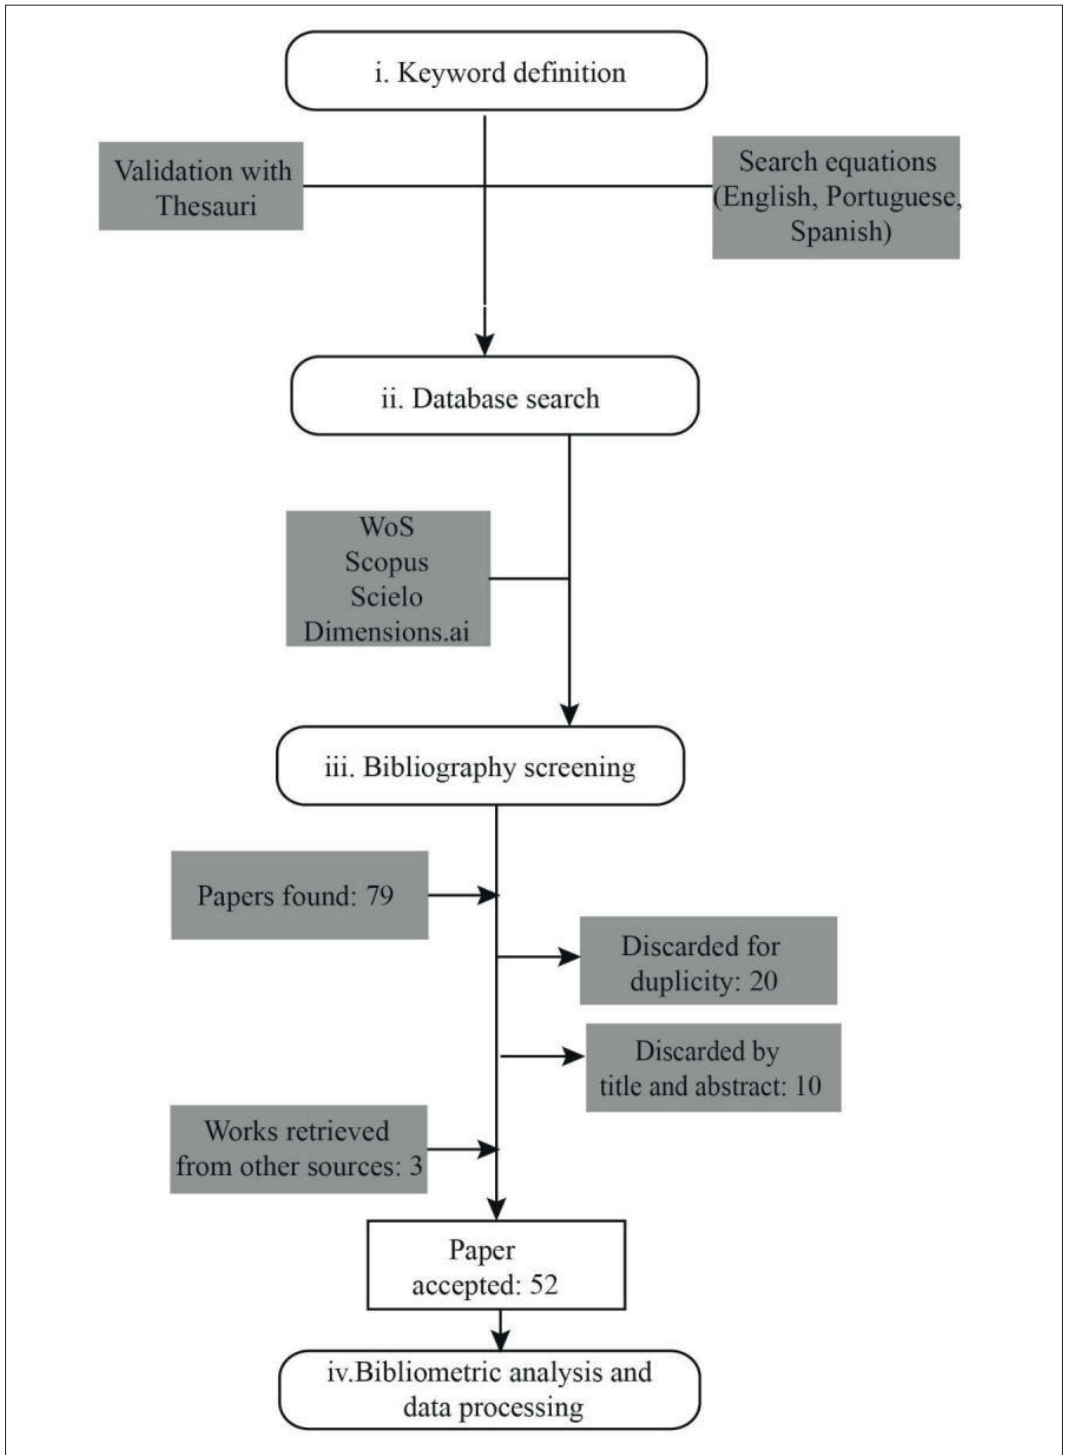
i. Keyword definition

Validation with Thesauri

Search equations (English, Portuguese, Spanish)

ii. Database search

WoS
Scopus
Scielo
Dimensions.ai

iii. Bibliography screening

Papers found: 79

Discarded for duplicity: 20

Discarded by title and abstract: 10

Works retrieved from other sources: 3

Paper accepted: 52

iv.Bibliometric analysis and data processing